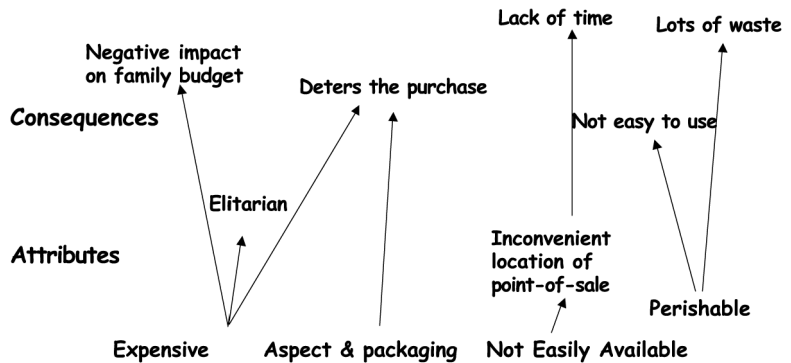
Lack of time

Lots of waste

Negative impact on family budget

Deters the purchase

Consequences

Not easy to use

Elitarian

Inconvenient location of point-of-sale

Attributes

Perishable

Expensive

Aspect & packaging

Not Easily Available